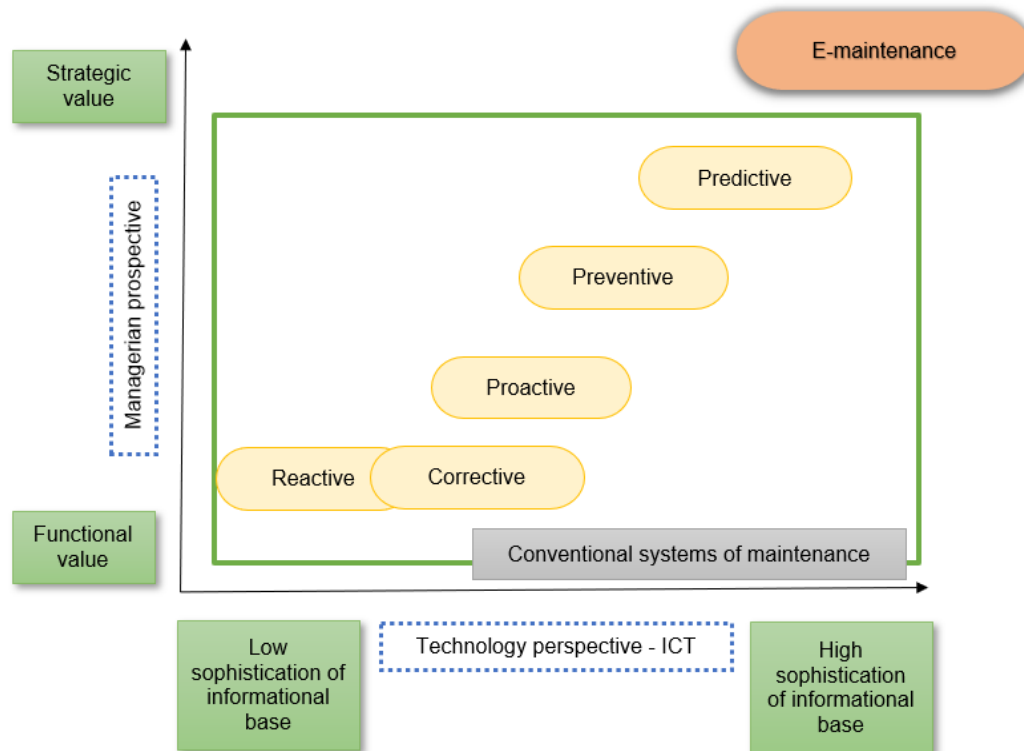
Strategic value

E-maintenance

Managerian prospective

Predictive

Preventive

Proactive

Reactive

Corrective

Functional value

Conventional systems of maintenance

Low sophistication of informational base

Technology perspective - ICT

High sophistication of informational base